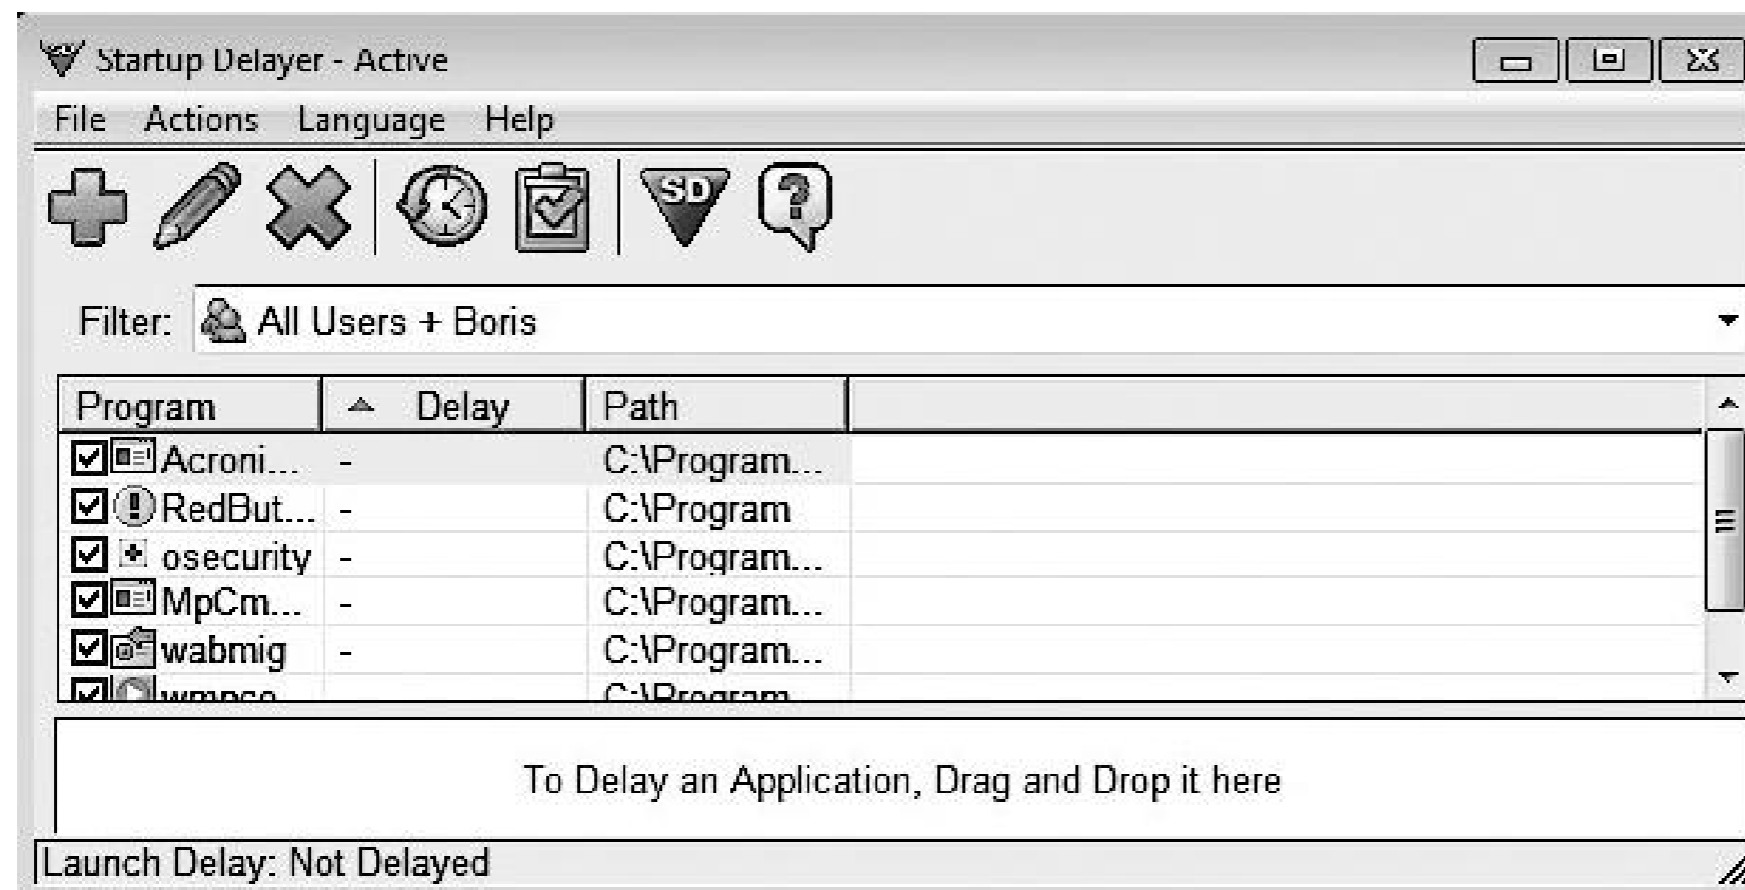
Startup Delayer - Active

File Actions Language Help

SD

Filter: All Users + Boris

| Program | Delay | Path |
|---|---|---|
| Acroni... | - | C:\Program... |
| RedBut... | - | C:\Program |
| osecurity | - | C:\Program... |
| MpCm... | - | C:\Program... |
| wabmig | - | C:\Program... |
| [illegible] | | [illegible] |

To Delay an Application, Drag and Drop it here

Launch Delay: Not Delayed